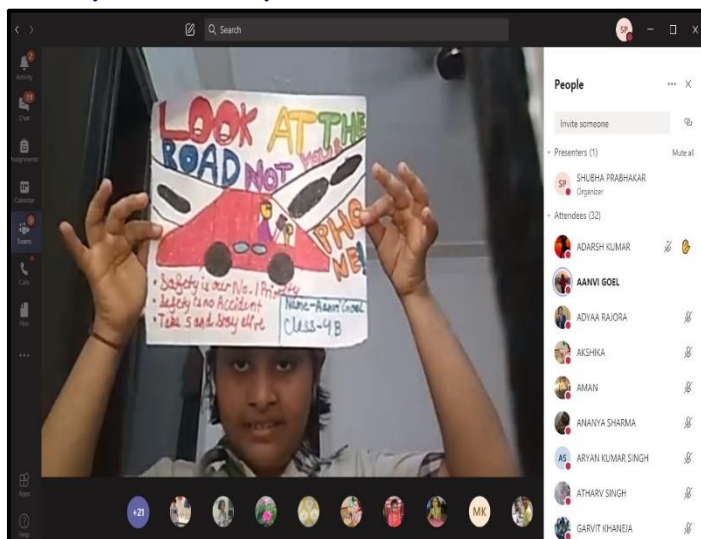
Search

SP

Activity
Chat
Assignments
Calendar
Teams
Calls
Files
...
Apps
Help

LOOK AT THE ROAD NOT YOUR PHONE!

• Safety is our No. 1 Priority
• Safety is no Accident
• Take 5 and Stay alive

Name - Aanvi Goel
Class - 4 B

+21
MK

People
Invite someone
Presenters (1)
Mute all
SP SHUBHA PRABHAKAR
Organizer
Attendees (32)
ADARSH KUMAR
AANVI GOEL
ADYAA RAJORA
AKSHIKA
AMAN
ANANYA SHARMA
AS ARYAN KUMAR SINGH
ATHARV SINGH
GARVIT KHANEJA